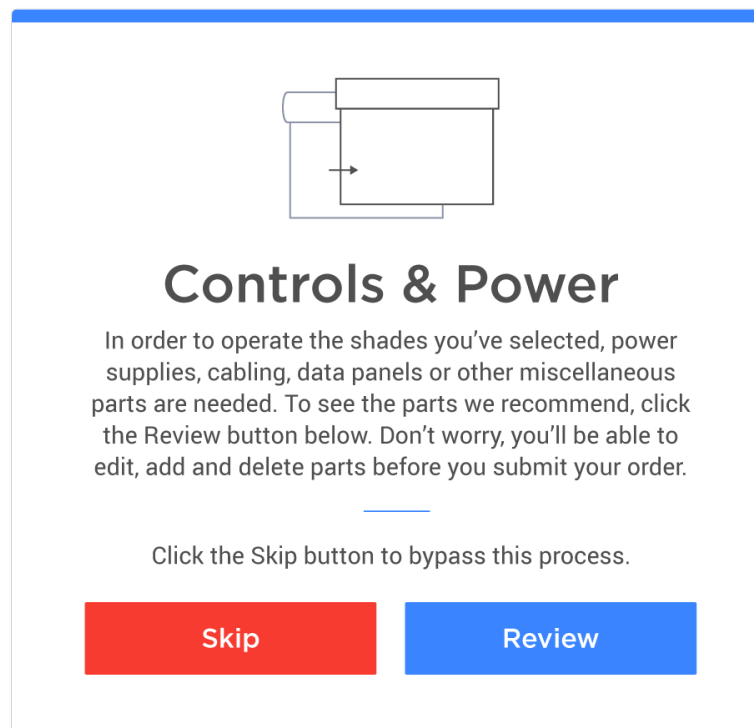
Controls & Power

In order to operate the shades you've selected, power supplies, cabling, data panels or other miscellaneous parts are needed. To see the parts we recommend, click the Review button below. Don't worry, you'll be able to edit, add and delete parts before you submit your order.

Click the Skip button to bypass this process.

Skip

Review